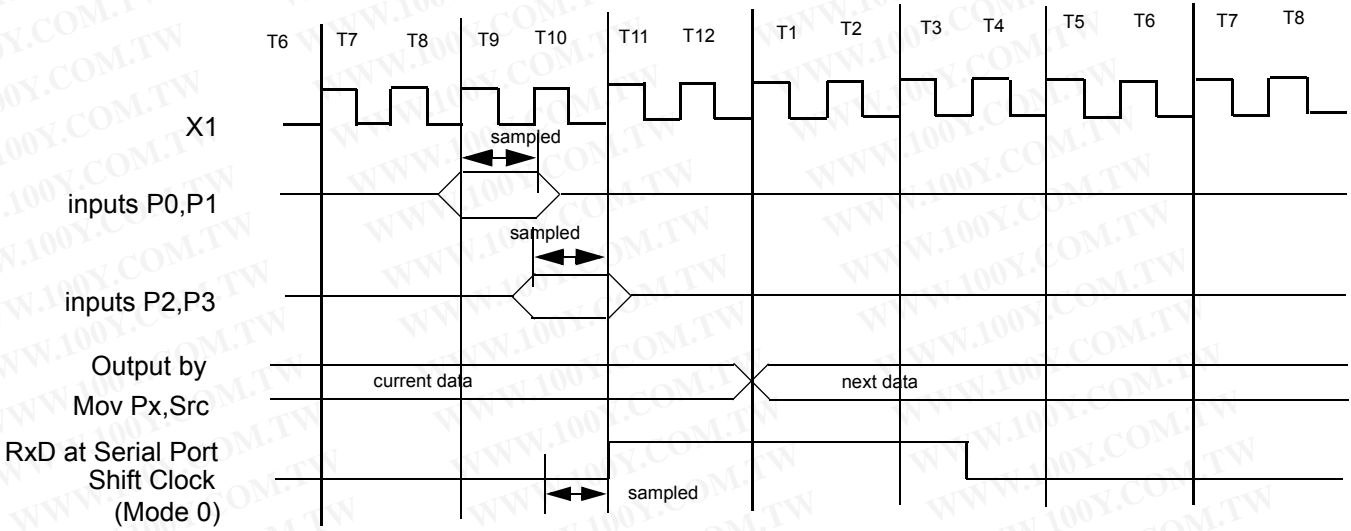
T6 T7 T8 T9 T10 T11 T12 T1 T2 T3 T4 T5 T6 T7 T8

X1

sampled

inputs P0,P1

sampled

inputs P2,P3

Output by Mov Px,Src

current data

next data

RxD at Serial Port Shift Clock (Mode 0)

sampled

WWW.100Y.COM.TW